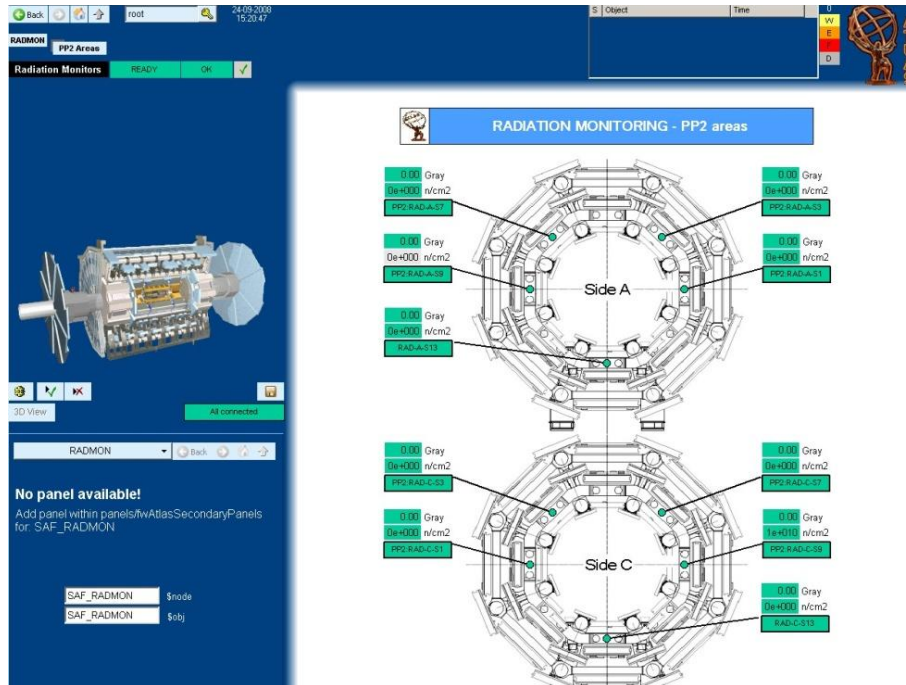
Back root 24-09-2008 15:20:47

RADMON PP2 Areas

Radiation Monitors READY OK

| S | Object | Time |
|---|---|---|

0 W E F D

3D View All connected

RADMON Back

No panel available!

Add panel within panels/fwAtlasSecondaryPanels for: SAF_RADMON

SAF_RADMON $node
SAF_RADMON $obj

RADIATION MONITORING - PP2 areas

0.00 Gray
0e+000 n/cm2
PP2-RAD-A-S7

0.00 Gray
0e+000 n/cm2
PP2-RAD-A-S3

0.00 Gray
0e+000 n/cm2
PP2-RAD-A-S9

0.00 Gray
0e+000 n/cm2
PP2-RAD-A-S1

Side A

0.00 Gray
0e+000 n/cm2
RAD-A-S13

0.00 Gray
0e+000 n/cm2
PP2-RAD-C-S3

0.00 Gray
0e+000 n/cm2
PP2-RAD-C-S7

0.00 Gray
0e+000 n/cm2
PP2-RAD-C-S1

0.00 Gray
1e+010 n/cm2
PP2-RAD-C-S9

Side C

0.00 Gray
0e+000 n/cm2
RAD-C-S13